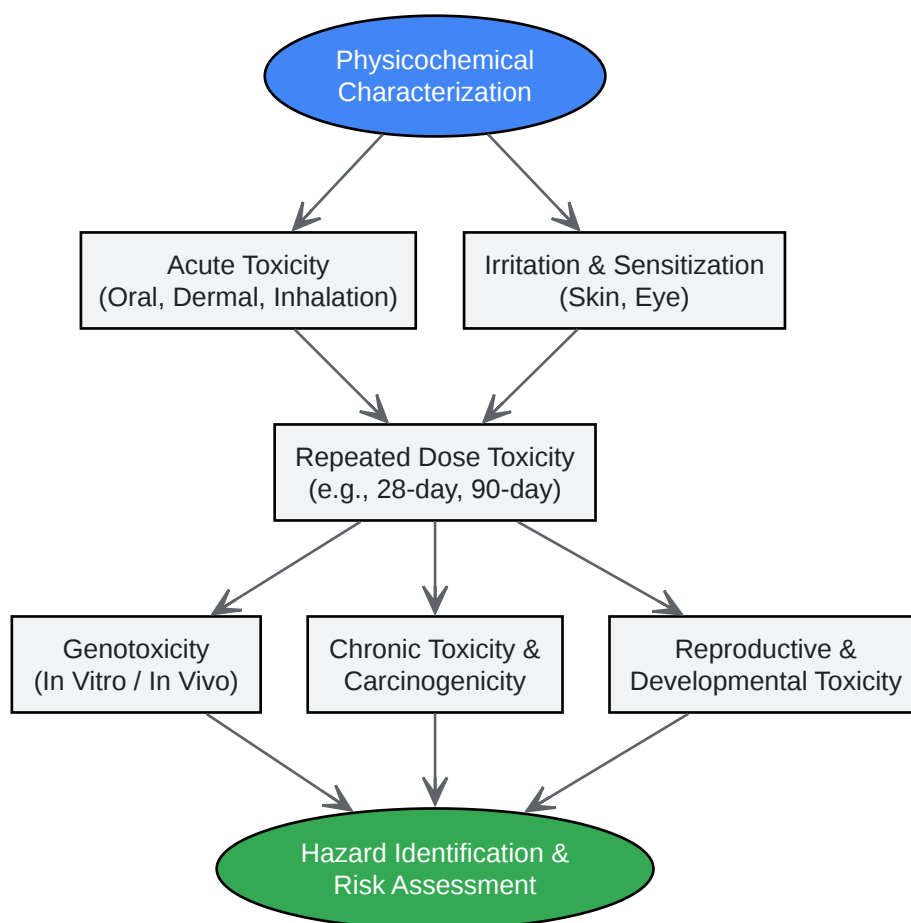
Physicochemical Characterization

Acute Toxicity (Oral, Dermal, Inhalation)

Irritation & Sensitization (Skin, Eye)

Repeated Dose Toxicity (e.g., 28-day, 90-day)

Genotoxicity (In Vitro / In Vivo)

Chronic Toxicity & Carcinogenicity

Reproductive & Developmental Toxicity

Hazard Identification & Risk Assessment